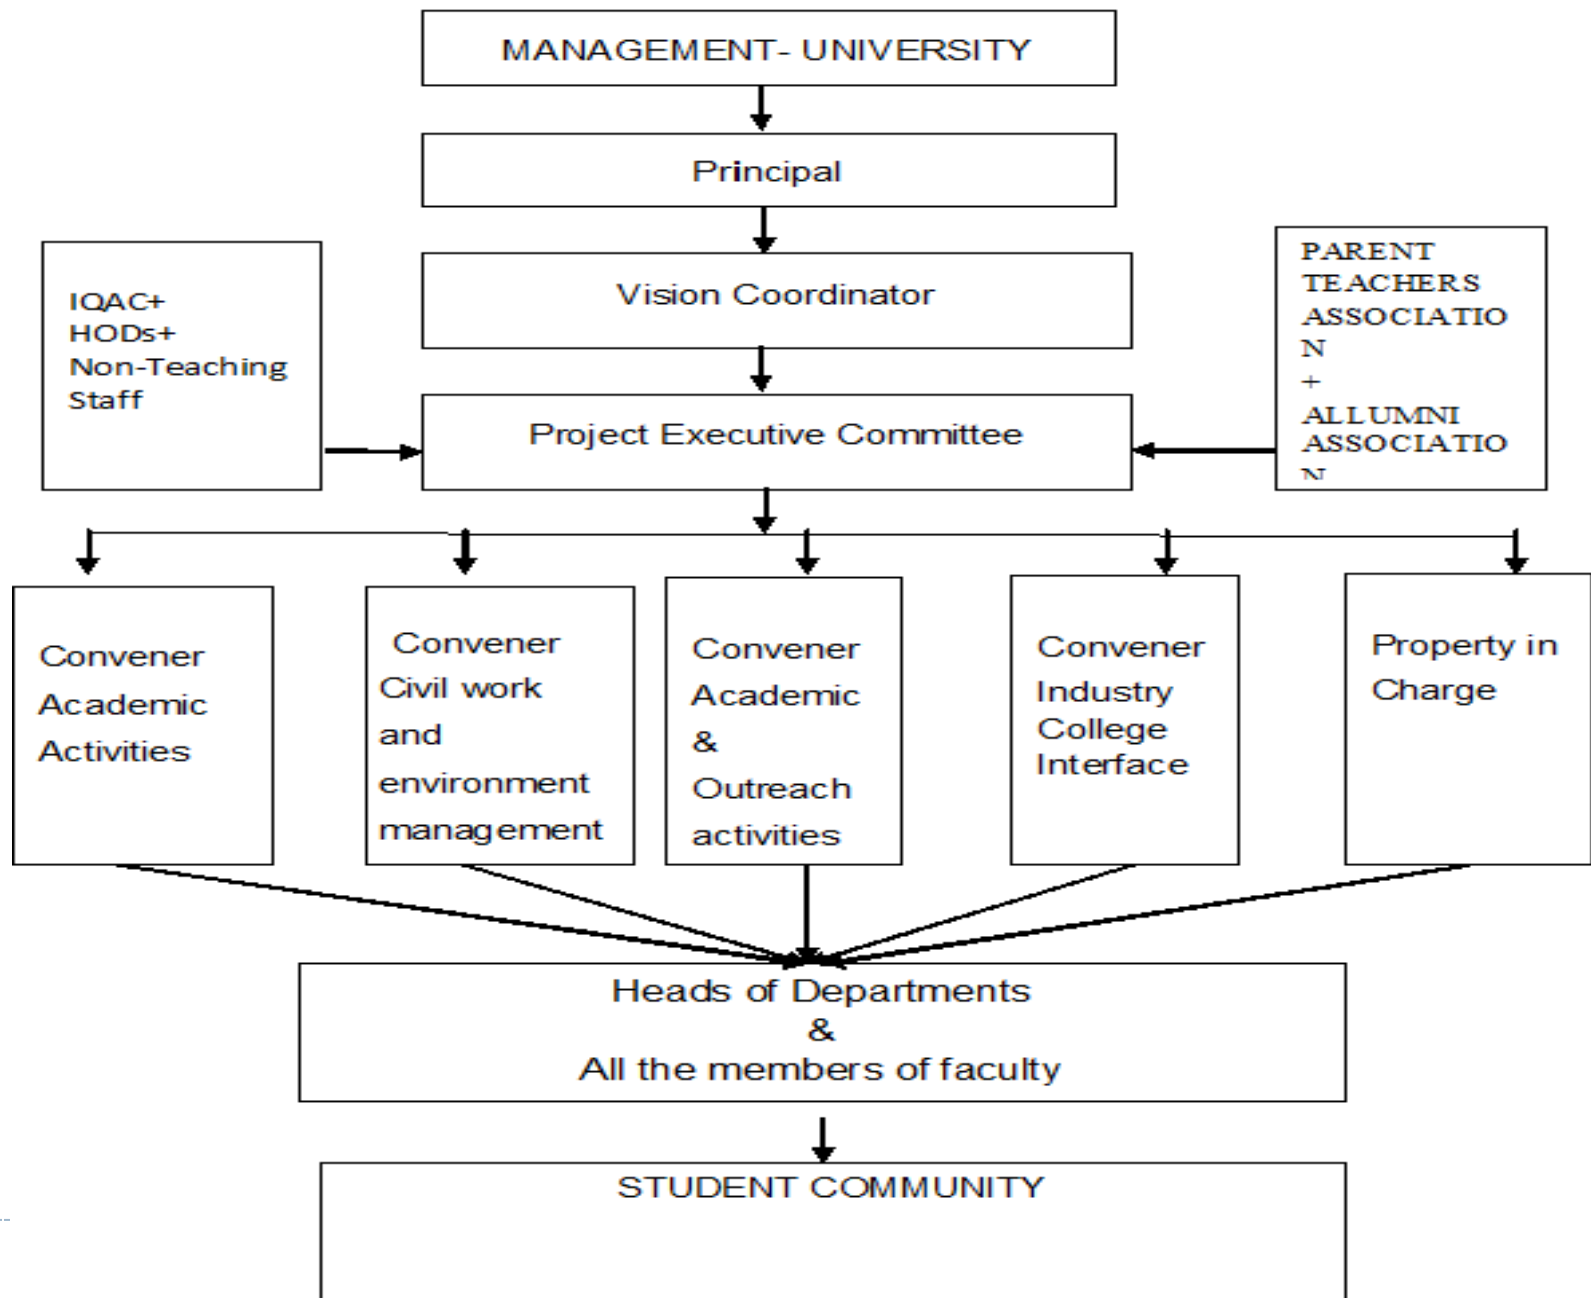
MANAGEMENT- UNIVERSITY

Principal

Vision Coordinator

IQAC+
HODs+
Non-Teaching Staff

Project Executive Committee

PARENT TEACHERS ASSOCIATIO N
+
ALLUMNI ASSOCIATIO N

Convener Academic Activities

Convener Civil work and environment management

Convener Academic & Outreach activities

Convener Industry College Interface

Property in Charge

Heads of Departments
&
All the members of faculty

STUDENT COMMUNITY